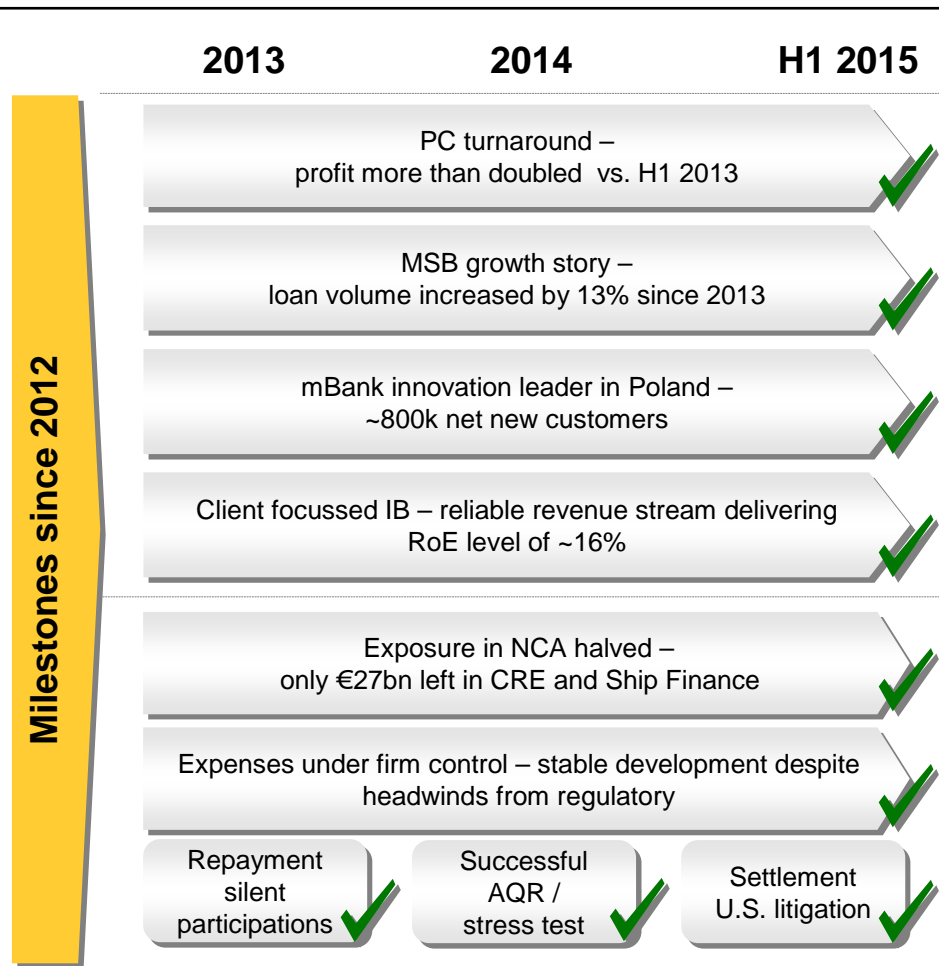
2013 2014 H1 2015

Milestones since 2012

PC turnaround – profit more than doubled vs. H1 2013

MSB growth story – loan volume increased by 13% since 2013

mBank innovation leader in Poland – ~800k net new customers

Client focussed IB – reliable revenue stream delivering RoE level of ~16%

Exposure in NCA halved – only €27bn left in CRE and Ship Finance

Expenses under firm control – stable development despite headwinds from regulatory

Repayment silent participations

Successful AQR / stress test

Settlement U.S. litigation